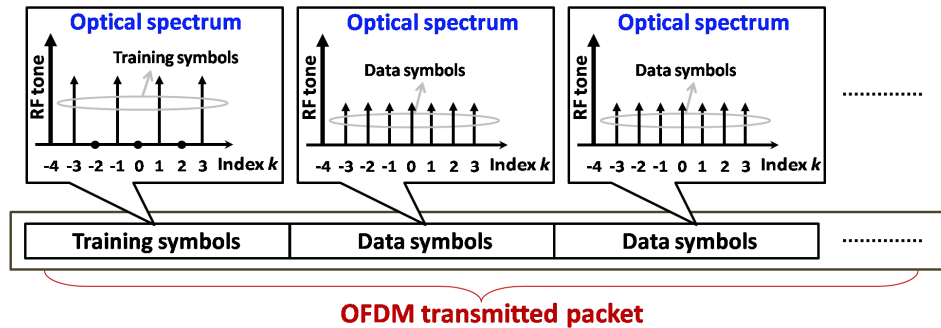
Optical spectrum

RF tone

Training symbols

-4 -3 -2 -1 0 1 2 3 Index *k*

Optical spectrum

RF tone

Data symbols

-4 -3 -2 -1 0 1 2 3 Index *k*

Optical spectrum

RF tone

Data symbols

-4 -3 -2 -1 0 1 2 3 Index *k*

............

| Training symbols | Data symbols | Data symbols |
|---|---|---|

............

OFDM transmitted packet